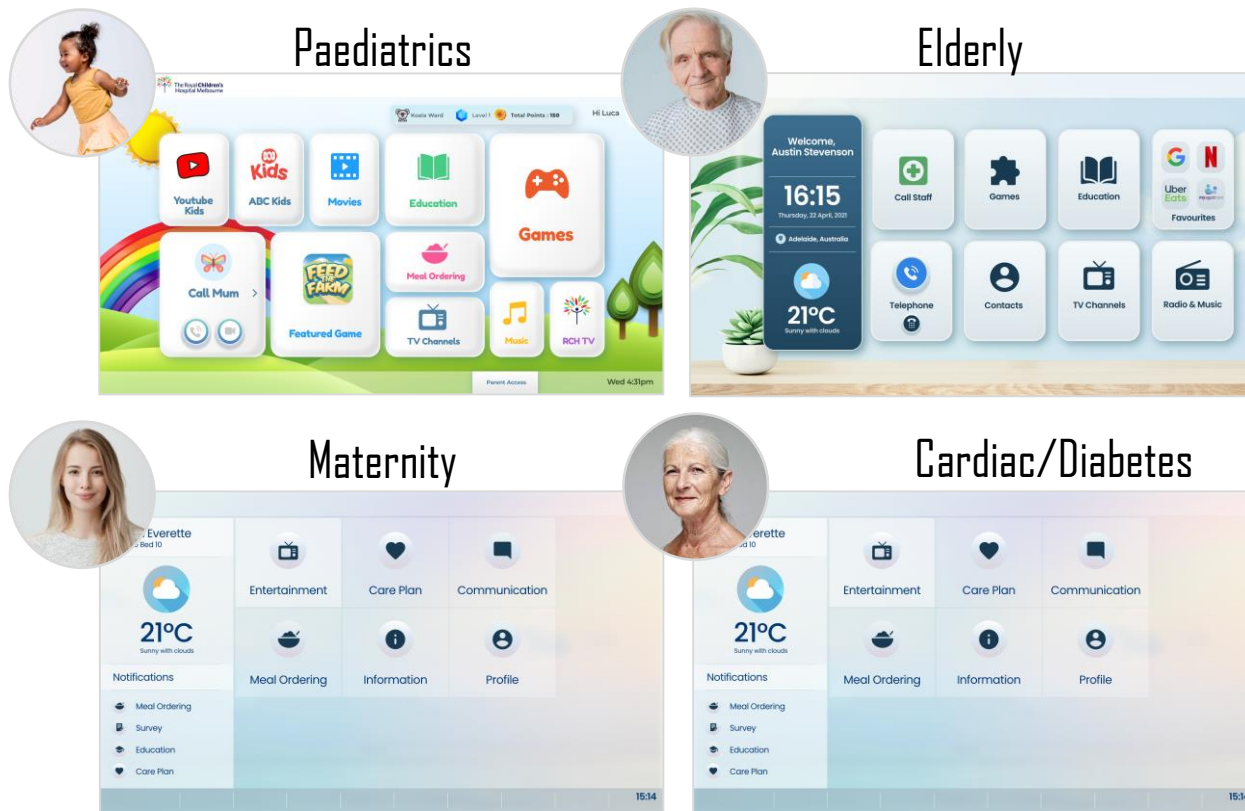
Paediatrics

The Royal Children's Hospital Melbourne

Koala Ward Level 1 Total Points : 150 Hi Luca

Youtube Kids

ABC Kids

Movies

Education

Games

Call Mum

FEED THE FARM

Featured Game

Meal Ordering

TV Channels

Music

RCH TV

Parent Access

Wed 4:31pm

Elderly

Welcome, Austin Stevenson

16:15

Thursday, 22 April, 2021

Adelaide, Australia

21°C

Sunny with clouds

Call Staff

Games

Education

G N

Uber Eats

Favourites

Telephone

Contacts

TV Channels

Radio & Music

Maternity

Everette

Bed 10

21ºC

Sunny with clouds

Notifications

Meal Ordering

Survey

Education

Care Plan

Entertainment

Care Plan

Communication

Meal Ordering

Information

Profile

15:14

Cardiac/Diabetes

Everette

Bed 10

21ºC

Sunny with clouds

Notifications

Meal Ordering

Survey

Education

Care Plan

Entertainment

Care Plan

Communication

Meal Ordering

Information

Profile

15:1